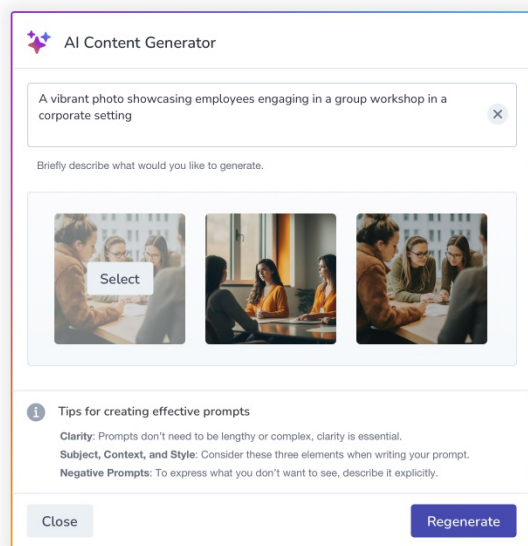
AI Content Generator

A vibrant photo showcasing employees engaging in a group workshop in a corporate setting

Briefly describe what would you like to generate.

Select

Tips for creating effective prompts

**Clarity**: Prompts don't need to be lengthy or complex, clarity is essential.
**Subject, Context, and Style**: Consider these three elements when writing your prompt.
**Negative Prompts**: To express what you don't want to see, describe it explicitly.

Close

Regenerate